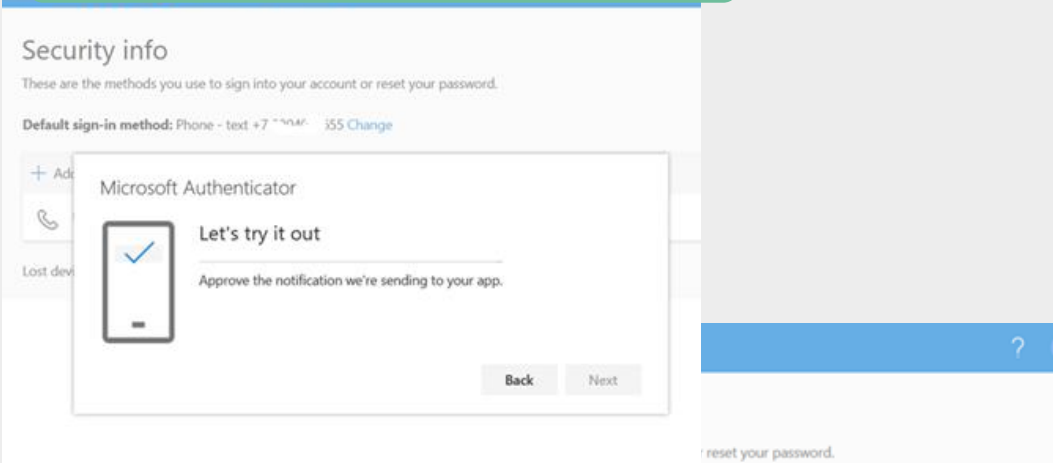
Security info

These are the methods you use to sign into your account or reset your password.

Default sign-in method: Phone - text +7 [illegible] 555 Change

+ Ad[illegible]

Lost devi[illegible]

Microsoft Authenticator

Let's try it out

Approve the notification we're sending to your app.

Back

Next

?

reset your password.